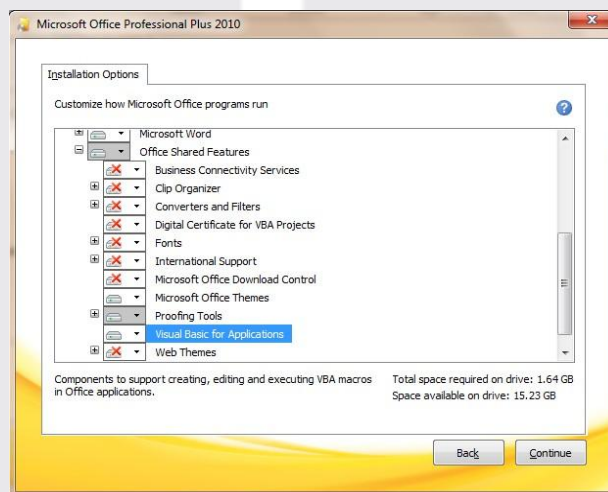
Microsoft Office Professional Plus 2010

Installation Options

Customize how Microsoft Office programs run

Microsoft Word
Office Shared Features
Business Connectivity Services
Clip Organizer
Converters and Filters
Digital Certificate for VBA Projects
Fonts
International Support
Microsoft Office Download Control
Microsoft Office Themes
Proofing Tools
Visual Basic for Applications
Web Themes

Components to support creating, editing and executing VBA macros in Office applications.

Total space required on drive: 1.64 GB
Space available on drive: 15.23 GB

Back
Continue